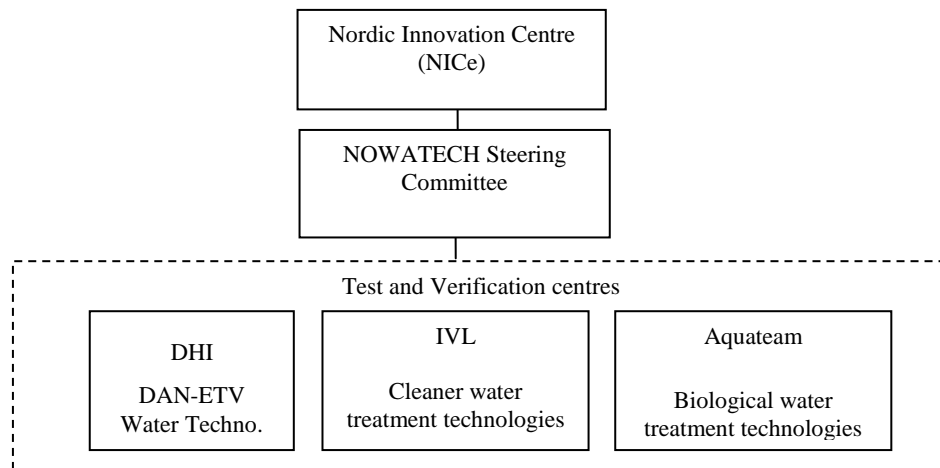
Nordic Innovation Centre (NICe)

NOWATECH Steering Committee

Test and Verification centres

DHI

DAN-ETV Water Techno.

IVL

Cleaner water treatment technologies

Aquateam

Biological water treatment technologies